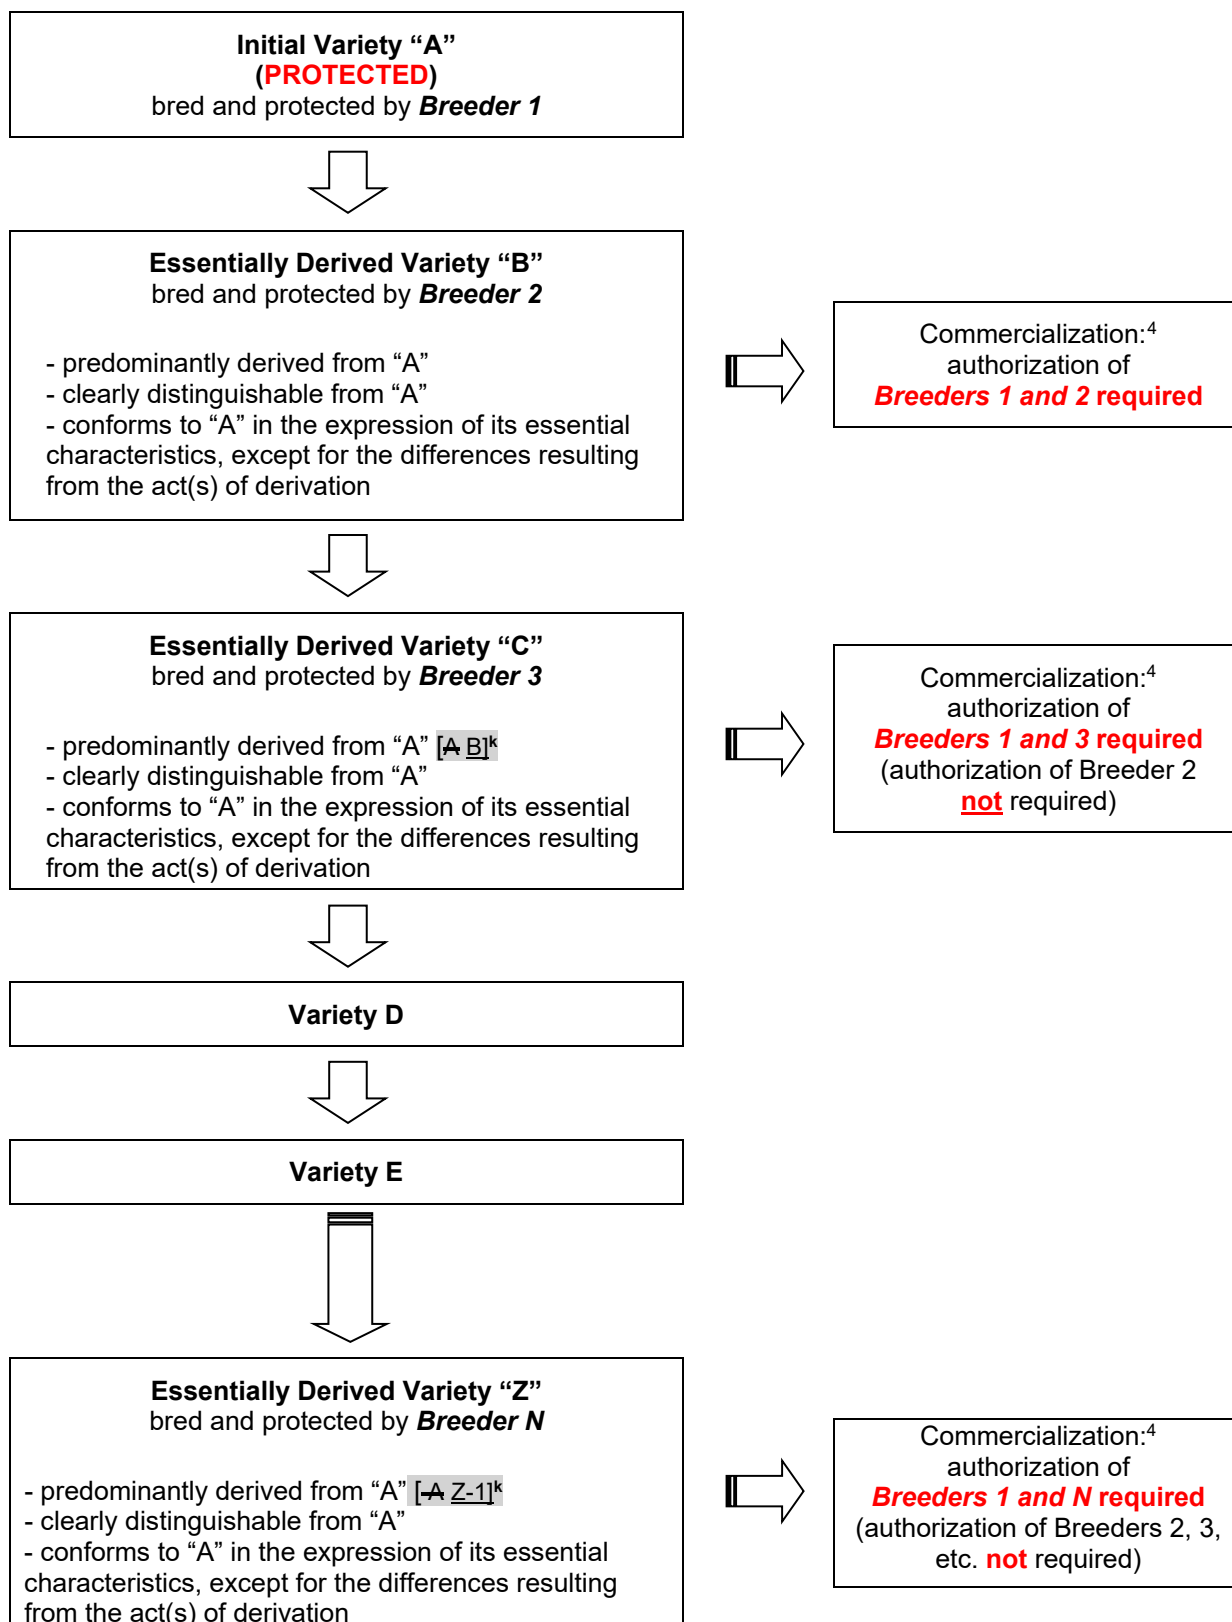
Initial Variety “A”
(PROTECTED)
bred and protected by Breeder 1

Essentially Derived Variety “B”
bred and protected by Breeder 2

- predominantly derived from “A”
- clearly distinguishable from “A”
- conforms to “A” in the expression of its essential characteristics, except for the differences resulting from the act(s) of derivation

Commercialization:$^4$
authorization of
Breeders 1 and 2 required

Essentially Derived Variety “C”
bred and protected by Breeder 3

- predominantly derived from “A” [A B]$^k$
- clearly distinguishable from “A”
- conforms to “A” in the expression of its essential characteristics, except for the differences resulting from the act(s) of derivation

Commercialization:$^4$
authorization of
Breeders 1 and 3 required
(authorization of Breeder 2 not required)

Variety D

Variety E

Essentially Derived Variety “Z”
bred and protected by Breeder N

- predominantly derived from “A” [A Z-1]$^k$
- clearly distinguishable from “A”
- conforms to “A” in the expression of its essential characteristics, except for the differences resulting from the act(s) of derivation

Commercialization:$^4$
authorization of
Breeders 1 and N required
(authorization of Breeders 2, 3, etc. not required)